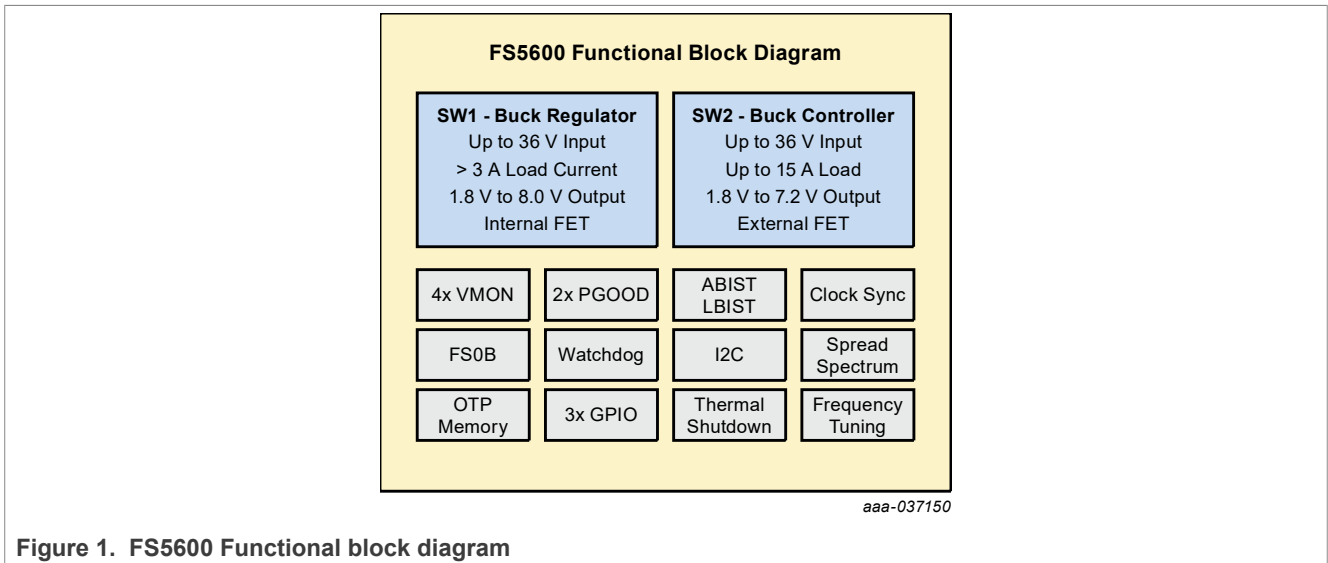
FS5600 Functional Block Diagram

SW1 - Buck Regulator
Up to 36 V Input
> 3 A Load Current
1.8 V to 8.0 V Output
Internal FET

SW2 - Buck Controller
Up to 36 V Input
Up to 15 A Load
1.8 V to 7.2 V Output
External FET

4x VMON

2x PGOOD

ABIST
LBIST

Clock Sync

FS0B

Watchdog

I2C

Spread
Spectrum

OTP
Memory

3x GPIO

Thermal
Shutdown

Frequency
Tuning

aaa-037150

Figure 1. FS5600 Functional block diagram